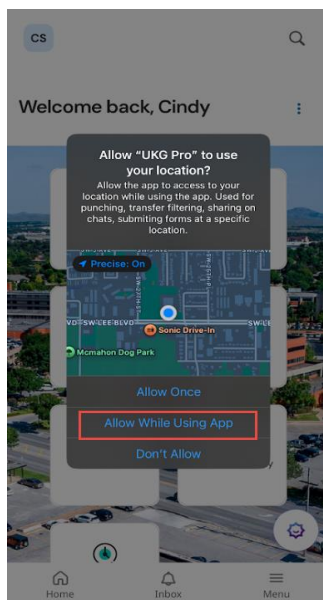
CS

Welcome back, Cindy

Allow "UKG Pro" to use your location?

Allow the app to access to your location while using the app. Used for punching, transfer filtering, sharing on chats, submiting forms at a specific location.

Precise: On

VD-SW LEE BLVD

Sonic Drive-In

SW LE

Mcmahon Dog Park

Allow Once

Allow While Using App

Don't Allow

Home

Inbox

Menu